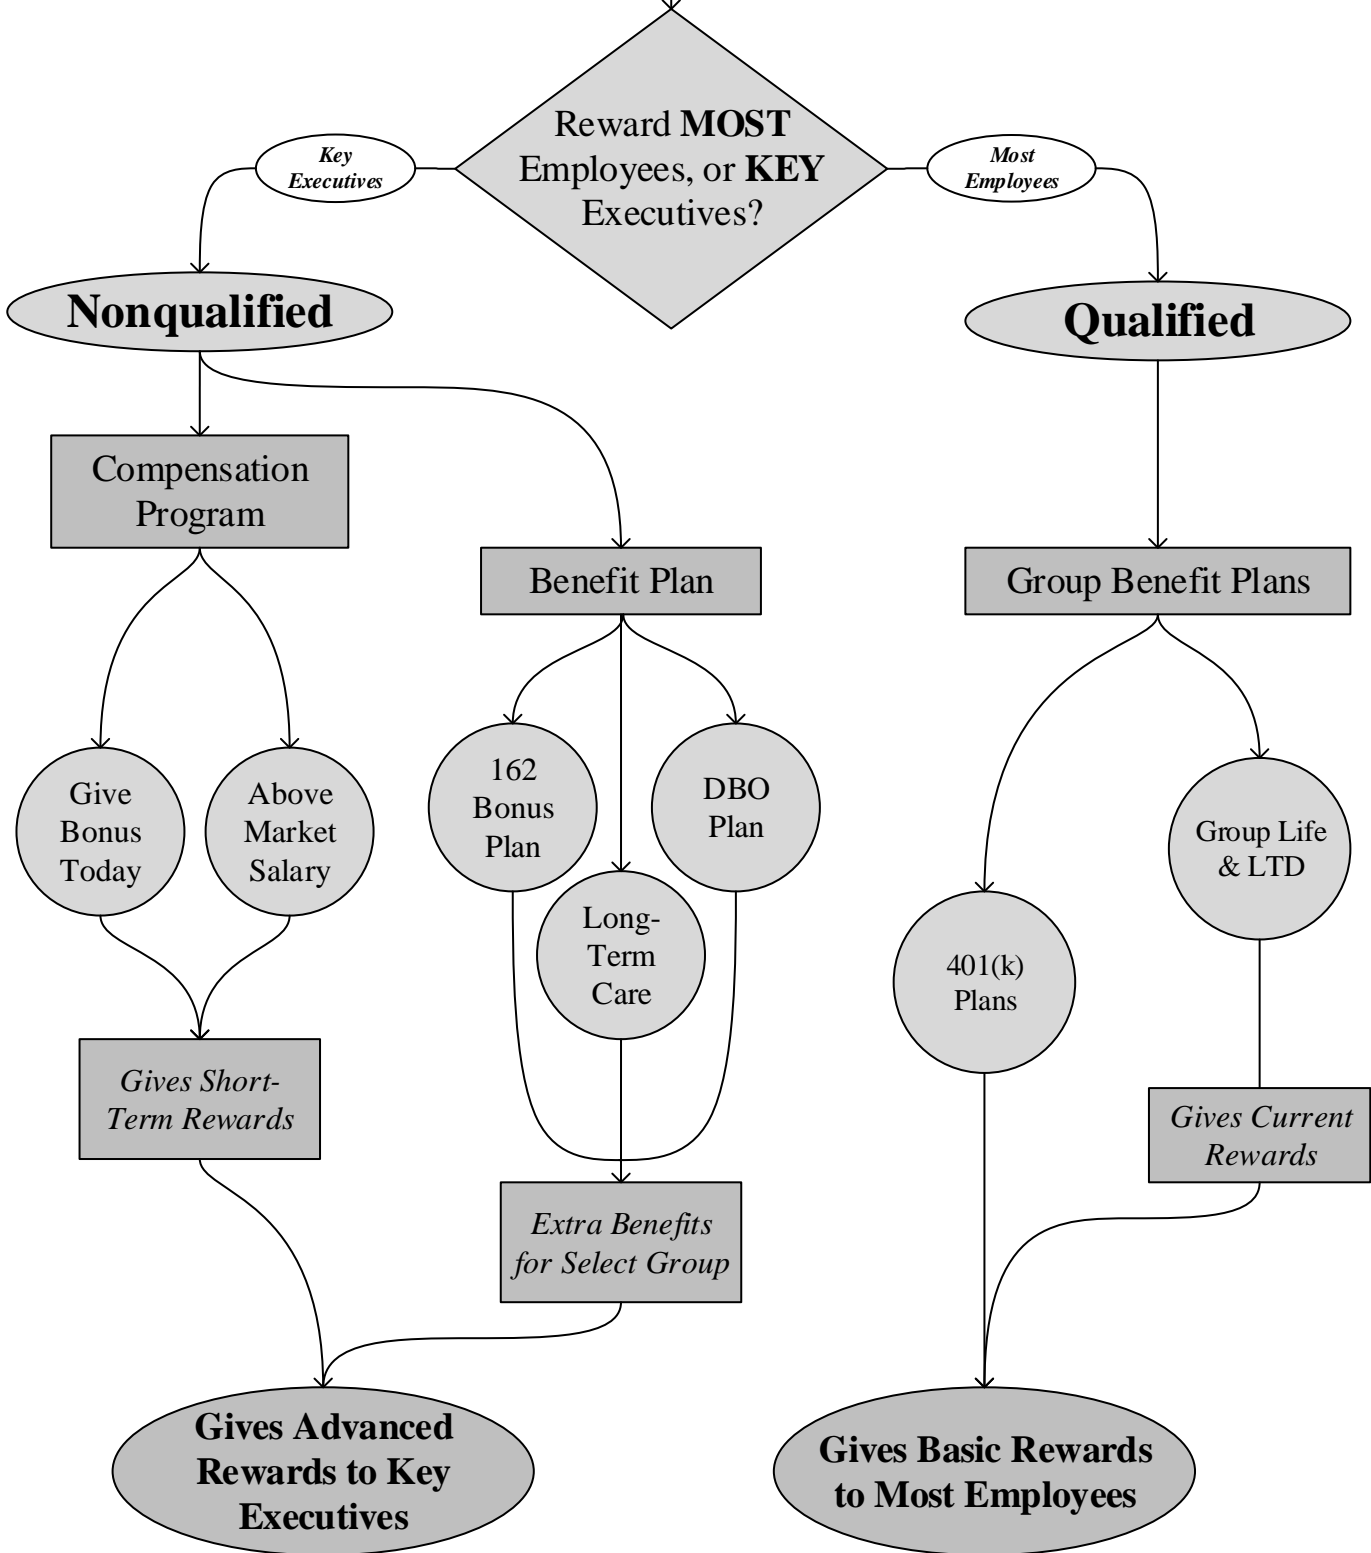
Reward **MOST** Employees, or **KEY** Executives?

*Key Executives*

*Most Employees*

**Nonqualified**

**Qualified**

Compensation Program

Benefit Plan

Group Benefit Plans

Give Bonus Today

Above Market Salary

162 Bonus Plan

Long-Term Care

DBO Plan

401(k) Plans

Group Life & LTD

*Gives Short-Term Rewards*

*Extra Benefits for Select Group*

*Gives Current Rewards*

**Gives Advanced Rewards to Key Executives**

**Gives Basic Rewards to Most Employees**